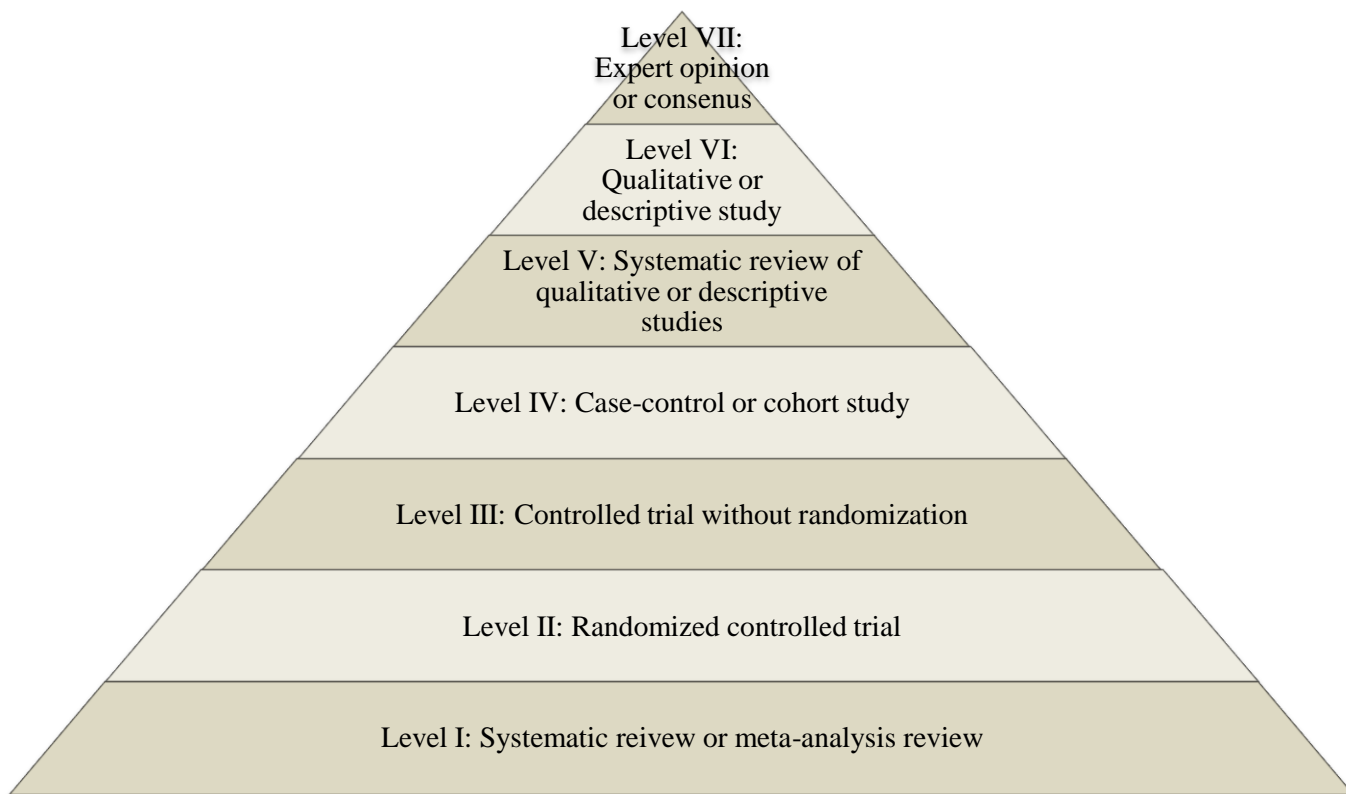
Level VII: Expert opinion or consenus

Level VI: Qualitative or descriptive study

Level V: Systematic review of qualitative or descriptive studies

Level IV: Case-control or cohort study

Level III: Controlled trial without randomization

Level II: Randomized controlled trial

Level I: Systematic reivew or meta-analysis review